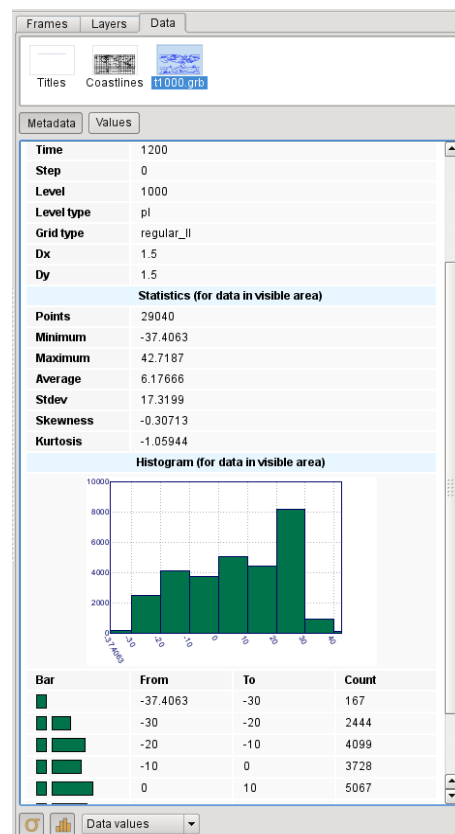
Frames Layers Data

Titles Coastlines t1000.grb

Metadata Values

| | |
|---|---|
| Time | 1200 |
| Step | 0 |
| Level | 1000 |
| Level type | pl |
| Grid type | regular_ll |
| Dx | 1.5 |
| Dy | 1.5 |

Statistics (for data in visible area)

| | |
|---|---|
| Points | 29040 |
| Minimum | -37.4063 |
| Maximum | 42.7187 |
| Average | 6.17666 |
| Stdev | 17.3199 |
| Skewness | -0.30713 |
| Kurtosis | -1.05944 |

Histogram (for data in visible area)

10000
8000
6000
4000
2000
0
-37.4063 -30 -20 -10 0 10 20 30 40

| Bar | From | To | Count |
|---|---|---|---|
| | -37.4063 | -30 | 167 |
| | -30 | -20 | 2444 |
| | -20 | -10 | 4099 |
| | -10 | 0 | 3728 |
| | 0 | 10 | 5067 |

Data values